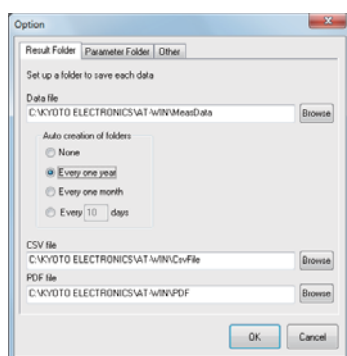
Option

Result Folder | Parameter Folder | Other

Set up a folder to save each data

Data file
C:\KYOTO ELECTRONICS\AT-WIN\MeasData
Browse

Auto creation of folders
None
Every one year
Every one month
Every 10 days

CSV file
C:\KYOTO ELECTRONICS\AT-WIN\CsvFile
Browse

PDF file
C:\KYOTO ELECTRONICS\AT-WIN\PDF
Browse

OK
Cancel